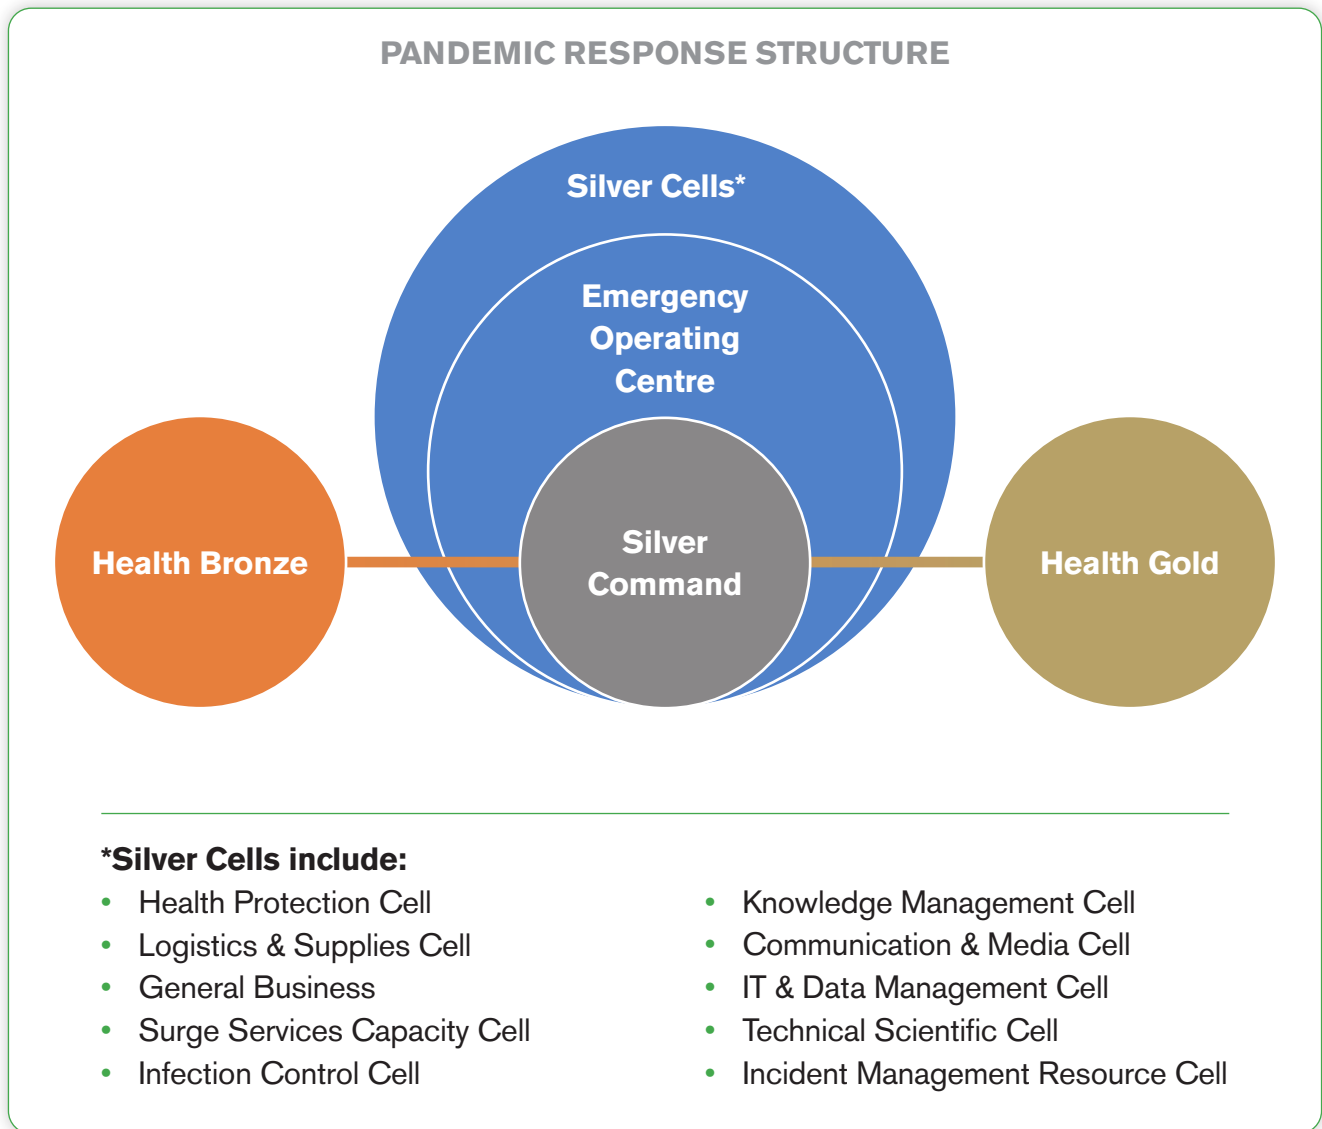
PANDEMIC RESPONSE STRUCTURE

Silver Cells*

Emergency Operating Centre

Health Bronze

Silver Command

Health Gold

*Silver Cells include:

- Health Protection Cell
- Logistics & Supplies Cell
- General Business
- Surge Services Capacity Cell
- Infection Control Cell

- Knowledge Management Cell
- Communication & Media Cell
- IT & Data Management Cell
- Technical Scientific Cell
- Incident Management Resource Cell